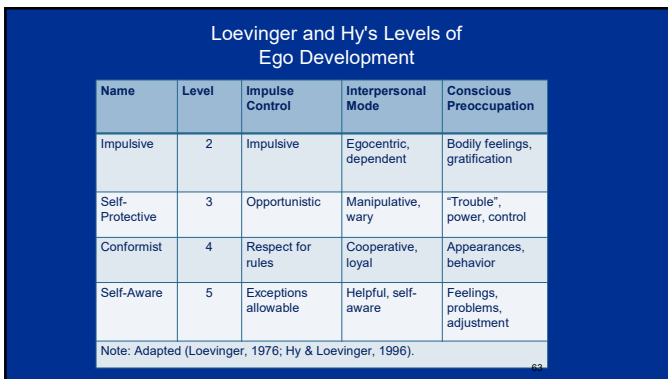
Loevinger and Hy's Levels of Ego Development

| Name | Level | Impulse Control | Interpersonal Mode | Conscious Preoccupation |
|---|---|---|---|---|
| Impulsive | 2 | Impulsive | Egocentric, dependent | Bodily feelings, gratification |
| Self-Protective | 3 | Opportunistic | Manipulative, wary | “Trouble”, power, control |
| Conformist | 4 | Respect for rules | Cooperative, loyal | Appearances, behavior |
| Self-Aware | 5 | Exceptions allowable | Helpful, self-aware | Feelings, problems, adjustment |

Note: Adapted (Loevinger, 1976; Hy & Loevinger, 1996).

63